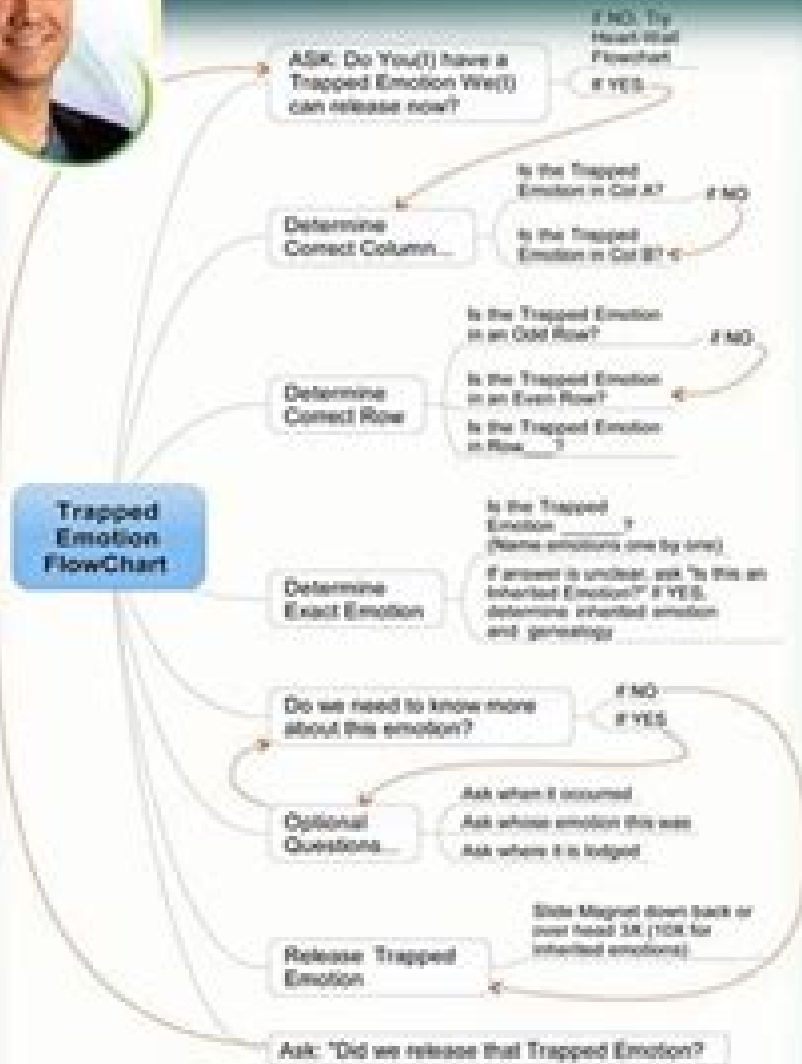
Trapped Emotion FlowChart

ASK: Do You(I) have a Trapped Emotion We(I) can release now?

If NO: Try Heart-Wall Flowchart

If YES

Determine Correct Column...

Is the Trapped Emotion in Col A?

If NO

Is the Trapped Emotion in Col B?

Determine Correct Row

Is the Trapped Emotion in an Odd Row?

If NO

Is the Trapped Emotion in an Even Row?

Is the Trapped Emotion in Row___?

Determine Exact Emotion

Is the Trapped Emotion ______? (Name emotions one by one)

If answer is unclear, ask "Is this an Inherited Emotion?" If YES, determine inherited emotion and genealogy

Do we need to know more about this emotion?

If NO

If YES

Optional Questions...

Ask when it occurred

Ask whose emotion this was

Ask where it is lodged

Release Trapped Emotion

Slide Magnet down back or over head 3X (10X for inherited emotions)

Ask: "Did we release that Trapped Emotion?